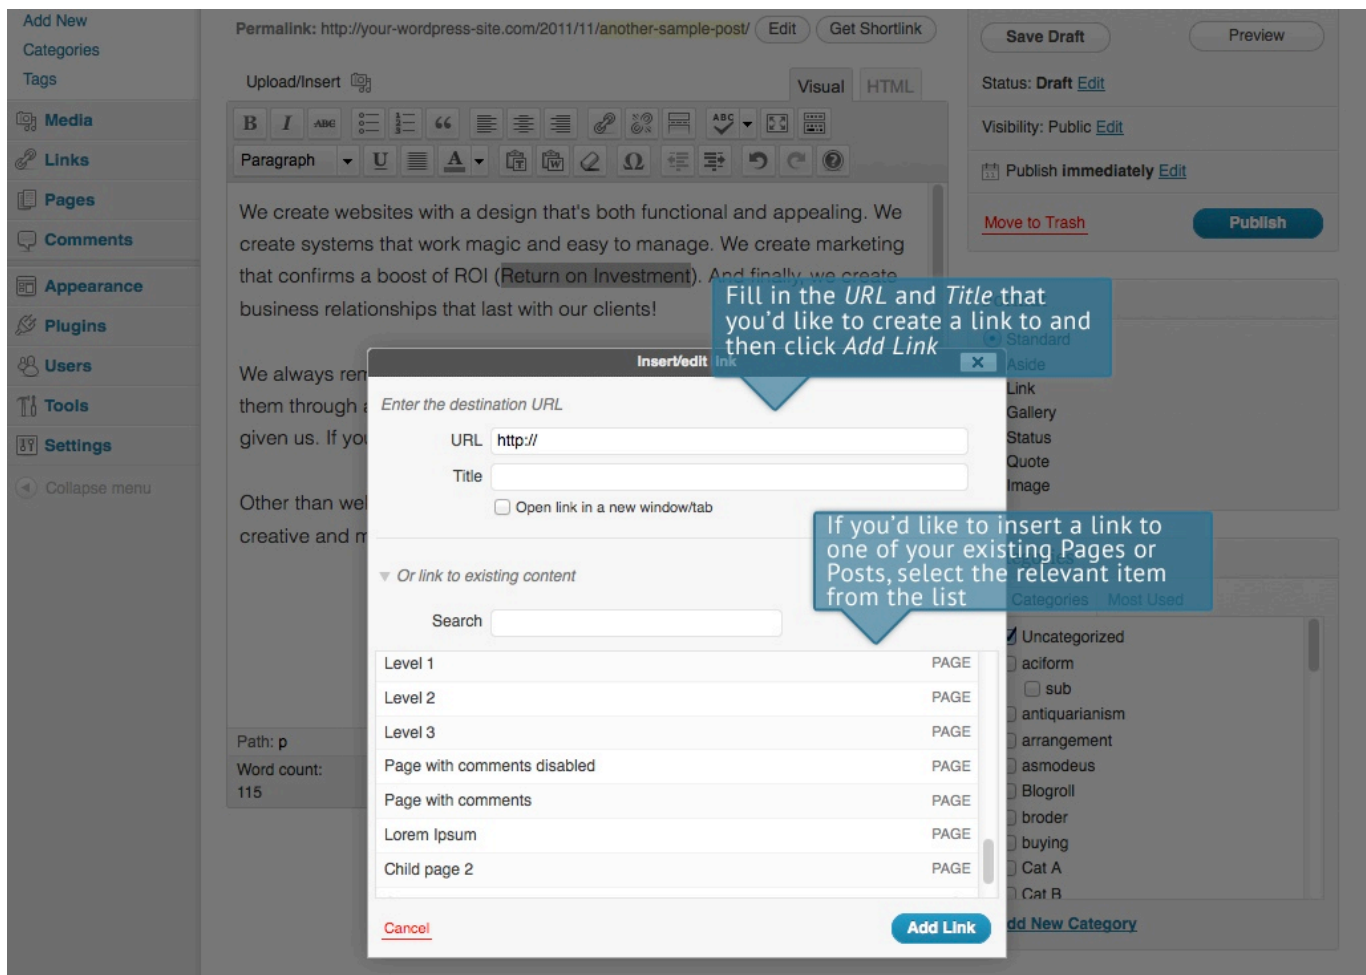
Add New
Categories
Tags
Media
Links
Pages
Comments
Appearance
Plugins
Users
Tools
Settings
Collapse menu

Permalink: http://your-wordpress-site.com/2011/11/another-sample-post/ Edit Get Shortlink

Upload/Insert

Visual HTML

Paragraph

We create websites with a design that's both functional and appealing. We create systems that work magic and easy to manage. We create marketing that confirms a boost of ROI (Return on Investment). And finally, we create business relationships that last with our clients!

We always ren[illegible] them through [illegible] given us. If yo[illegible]

Other than we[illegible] creative and m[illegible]

Path: p
Word count: 115

Save Draft Preview
Status: Draft Edit
Visibility: Public Edit
Publish immediately Edit
Move to Trash Publish

Fill in the URL and Title that you'd like to create a link to and then click Add Link

Insert/edit link

Enter the destination URL
URL http://
Title
Open link in a new window/tab

Or link to existing content
Search

If you'd like to insert a link to one of your existing Pages or Posts, select the relevant item from the list

| | |
|---|---|
| Level 1 | PAGE |
| Level 2 | PAGE |
| Level 3 | PAGE |
| Page with comments disabled | PAGE |
| Page with comments | PAGE |
| Lorem Ipsum | PAGE |
| Child page 2 | PAGE |

Cancel
Add Link

Standard
Aside
Link
Gallery
Status
Quote
Image

Categories Most Used
Uncategorized
aciform
sub
antiquarianism
arrangement
asmodeus
Blogroll
broder
buying
Cat A
Cat B
dd New Category